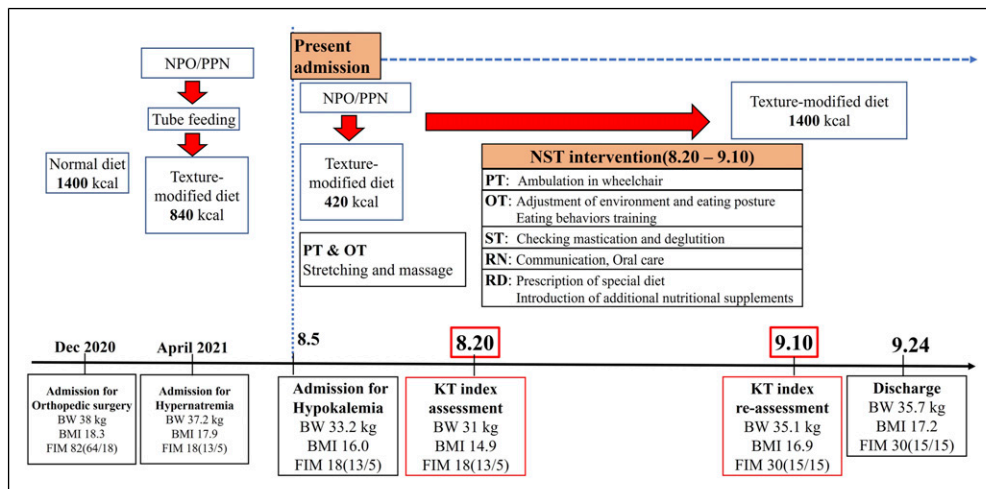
NPO/PPN

Tube feeding

Normal diet
1400 kcal

Texture-modified diet
840 kcal

Present admission

NPO/PPN

Texture-modified diet
420 kcal

PT & OT
Stretching and massage

Texture-modified diet
1400 kcal

NST intervention(8.20 – 9.10)

PT: Ambulation in wheelchair
OT: Adjustment of environment and eating posture
Eating behaviors training
ST: Checking mastication and deglutition
RN: Communication, Oral care
RD: Prescription of special diet
Introduction of additional nutritional supplements

Dec 2020
Admission for Orthopedic surgery
BW 38 kg
BMI 18.3
FIM 82(64/18)

April 2021
Admission for Hypernatremia
BW 37.2 kg
BMI 17.9
FIM 18(13/5)

8.5
Admission for Hypokalemia
BW 33.2 kg
BMI 16.0
FIM 18(13/5)

8.20
KT index assessment
BW 31 kg
BMI 14.9
FIM 18(13/5)

9.10
KT index re-assessment
BW 35.1 kg
BMI 16.9
FIM 30(15/15)

9.24
Discharge
BW 35.7 kg
BMI 17.2
FIM 30(15/15)